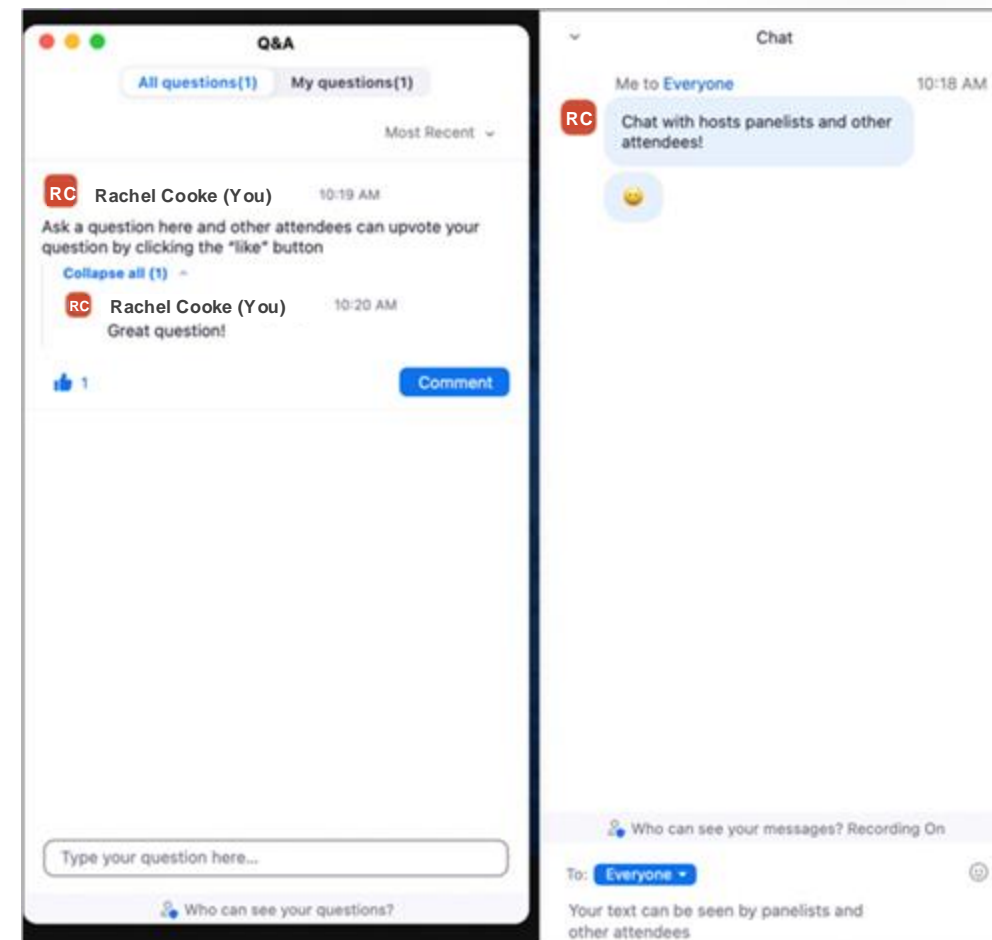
Q&A

All questions(1) My questions(1)

Most Recent

RC Rachel Cooke (You) 10:19 AM

Ask a question here and other attendees can upvote your question by clicking the "like" button

Collapse all (1)

RC Rachel Cooke (You) 10:20 AM

Great question!

1

Comment

Type your question here...

Who can see your questions?

Chat

Me to Everyone 10:18 AM

RC

Chat with hosts panelists and other attendees!

Who can see your messages? Recording On

To: Everyone

Your text can be seen by panelists and other attendees